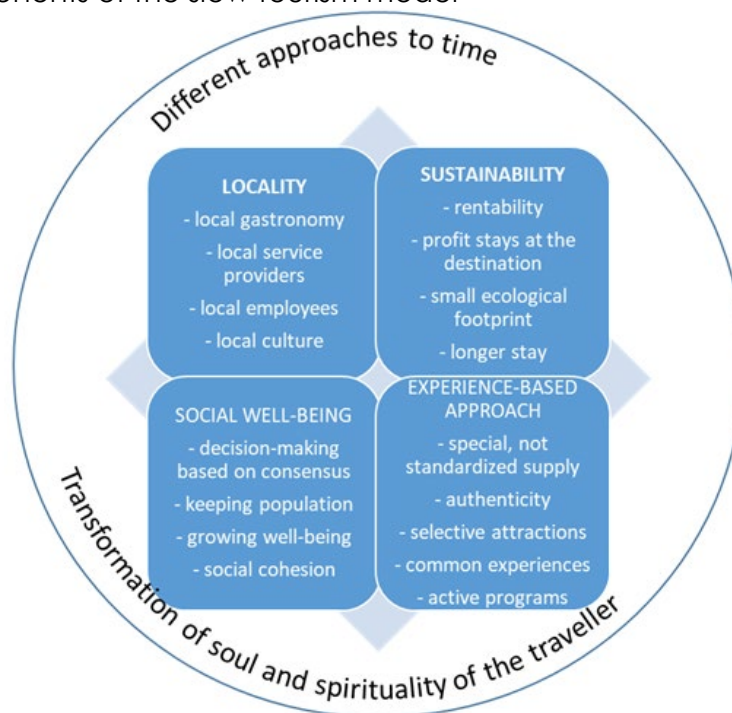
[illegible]

Different approaches to time

LOCALITY
- local gastronomy
- local service providers
- local employees
- local culture

SUSTAINABILITY
- rentability
- profit stays at the destination
- small ecological footprint
- longer stay

SOCIAL WELL-BEING
- decision-making based on consensus
- keeping population
- growing well-being
- social cohesion

EXPERIENCE-BASED APPROACH
- special, not standardized supply
- authenticity
- selective attractions
- common experiences
- active programs

Transformation of soul and spirituality of the traveller